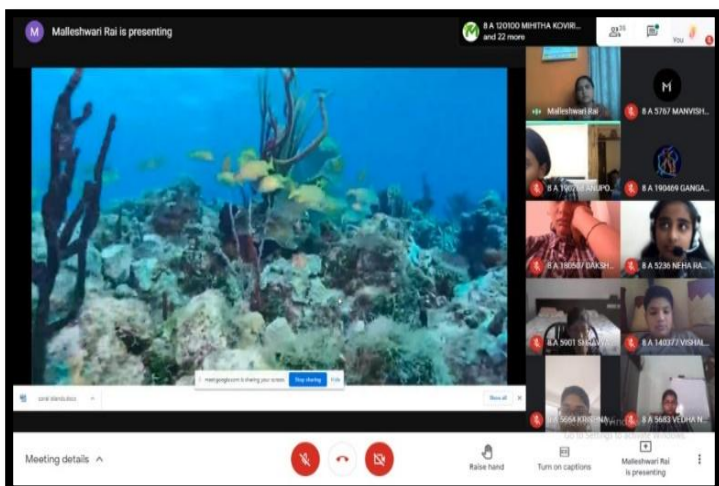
M Malleshwari Rai is presenting

8 A 120100 MIHITHA KOVIRI... and 22 more

You

Malleshwari Rai

8 A 5767 MANVISH...

8 A 190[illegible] ANUPO...

8 A 190469 GANGA...

8 A 190587 DAKSH...

8 A 5236 NEHA RA...

8 A 5901 SHRAVYA...

8 A 140377 VISHAL...

8 A 5664 KRISHNA...

8 A 5683 VEDHA N...

meet.google.com is sharing your screen. Stop sharing Hide

coral islands.docx

Show all

Activate Windows
Go to Settings to activate Windows.

Meeting details

Raise hand

Turn on captions

Malleshwari Rai is presenting